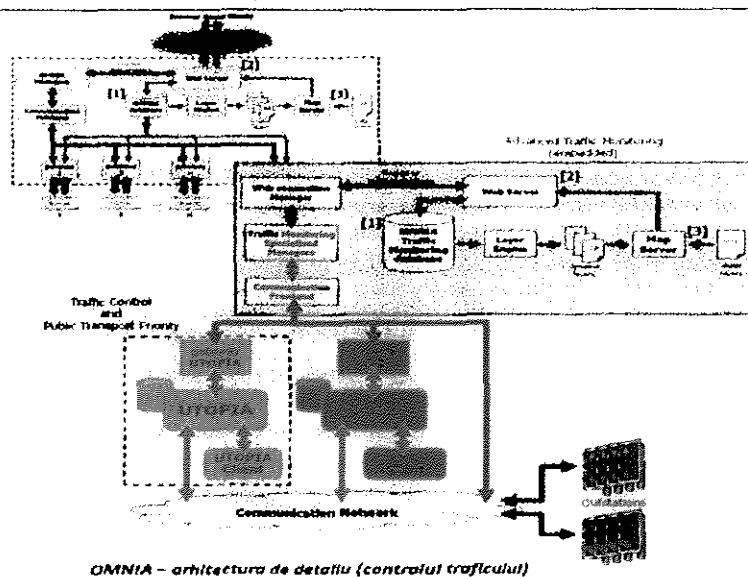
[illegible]

[2]

[1]

Web Server

Map Server

[3]

Advanced Traffic Monitoring (embedded)

Web Server

[2]

[1]

Traffic Monitoring Specialised Manager

Communication Framework

Layer Engine

Map Server

[3]

Traffic Control and Public Transport Priority

UTOPIA

UTOPIA

Communication Network

Outstations

OMNIA – arhitectura de detaliu (controlul traficului)